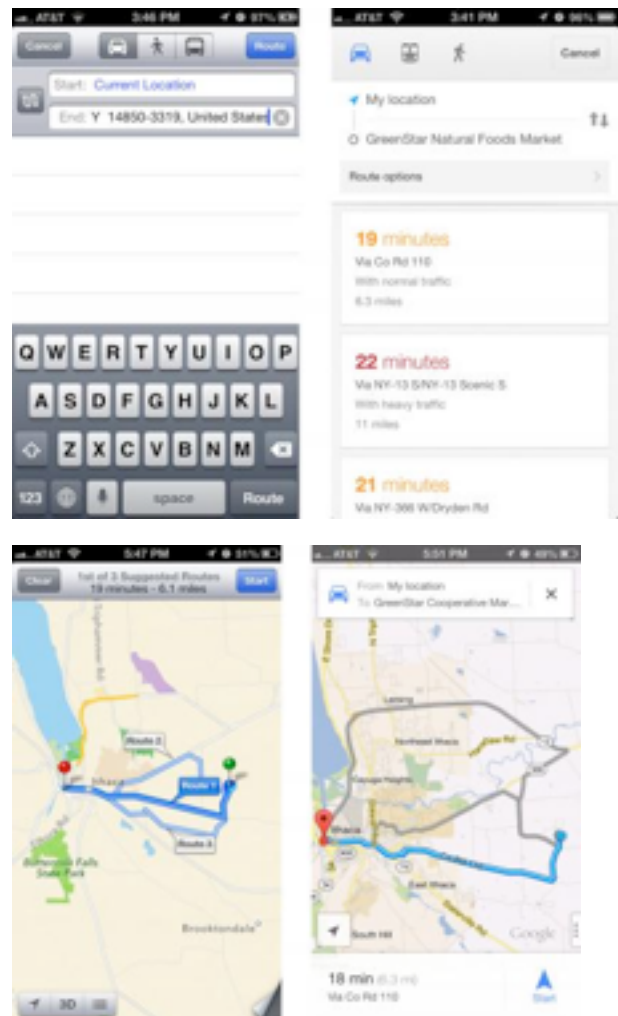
AT&T 3:46 PM 97%
Cancel Route
Start: Current Location
End: Y 14850-3319, United States
Q W E R T Y U I O P
A S D F G H J K L
Z X C V B N M
123 space Route

AT&T 3:41 PM 96%
Cancel
My location
GreenStar Natural Foods Market
Route options
19 minutes
Via Co Rd 110
With normal traffic
6.3 miles
22 minutes
Via NY-13 S/NY-13 Scenic S
With heavy traffic
11 miles
21 minutes
Via NY-366 W/Dryden Rd

AT&T 5:47 PM 51%
Clear 1st of 3 Suggested Routes 19 minutes - 6.1 miles Start
Route 2
Route 1
Route 3
Ithaca
Buttermilk Falls State Park
Brooktondale
3D

AT&T 5:51 PM 49%
From: My location
To: GreenStar Cooperative Mar...
Lansing
Northeast Ithaca
Cayuga Heights
Ithaca
East Ithaca
South Hill
Google
18 min (6.3 mi)
Via Co Rd 110
Start